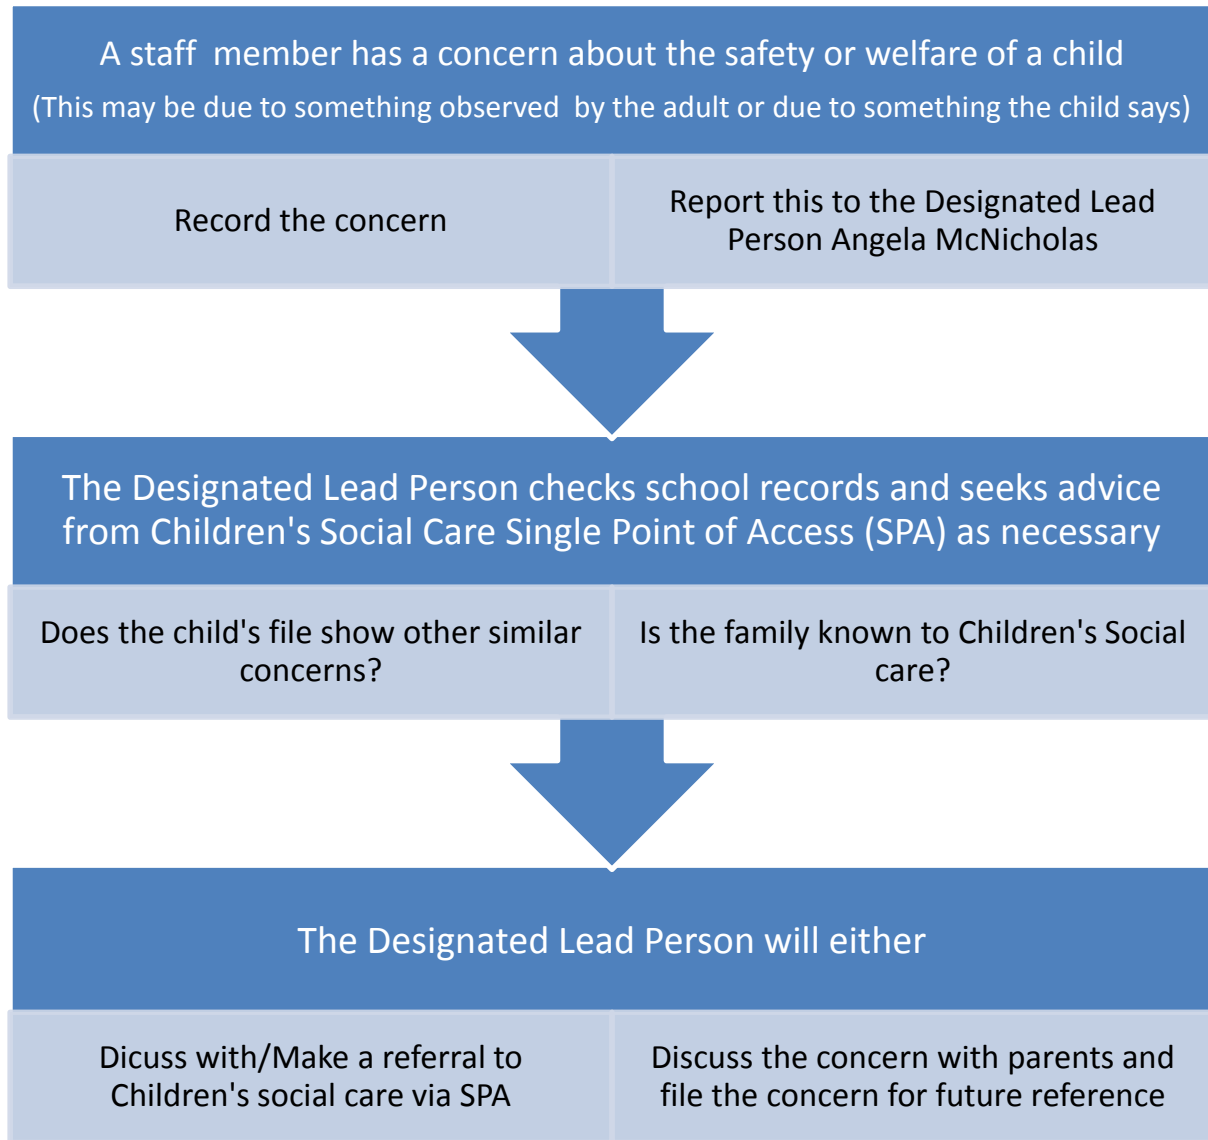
A staff  member has a concern about the safety or welfare of a child
(This may be due to something observed  by the adult or due to something the child says)

Record the concern

Report this to the Designated Lead Person Angela McNicholas

The Designated Lead Person checks school records and seeks advice from Children's Social Care Single Point of Access (SPA) as necessary

Does the child's file show other similar concerns?

Is the family known to Children's Social care?

The Designated Lead Person will either

Dicuss with/Make a referral to Children's social care via SPA

Discuss the concern with parents and file the concern for future reference